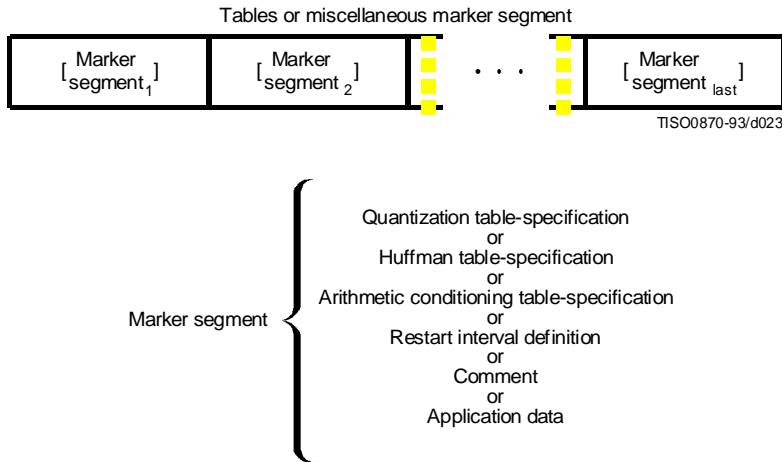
Tables or miscellaneous marker segment

[Marker segment$_1$] [Marker segment $_2$] . . . [Marker segment $_{last}$]

TISO0870-93/d023

Marker segment

Quantization table-specification
or
Huffman table-specification
or
Arithmetic conditioning table-specification
or
Restart interval definition
or
Comment
or
Application data